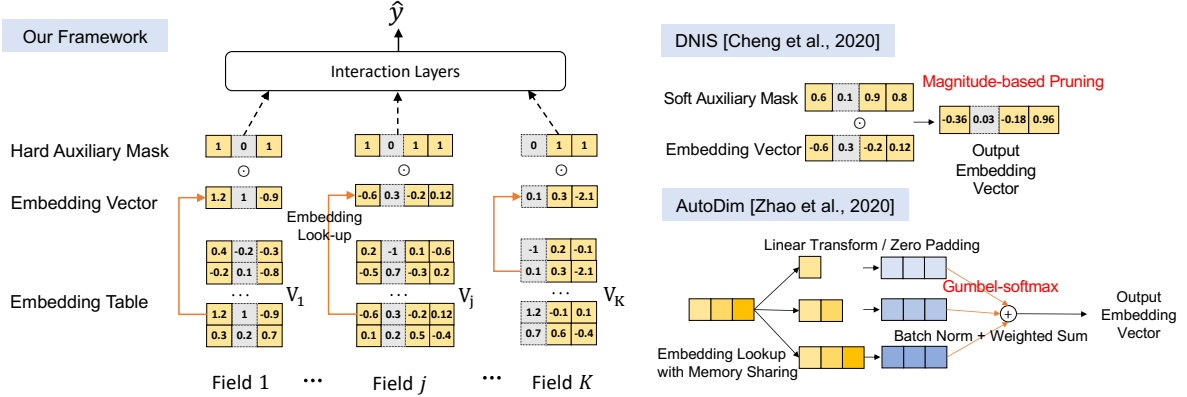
Our Framework

$\hat{y}$

Interaction Layers

Hard Auxiliary Mask

| 1 | 0 | 1 |
|---|---|---|

| 1 | 0 | 1 | 1 |
|---|---|---|---|

| 0 | 1 | 1 |
|---|---|---|

$\odot$ $\odot$ $\odot$

Embedding Vector

| 1.2 | 1 | -0.9 |
|---|---|---|

| -0.6 | 0.3 | -0.2 | 0.12 |
|---|---|---|---|

| 0.1 | 0.3 | -2.1 |
|---|---|---|

Embedding Look-up

Embedding Table

| 0.4 | -0.2 | -0.3 |
|---|---|---|
| -0.2 | 0.1 | -0.8 |
| ... | | |
| 1.2 | 1 | -0.9 |
| 0.3 | 0.2 | 0.7 |

$V_1$

| 0.2 | -1 | 0.1 | -0.6 |
|---|---|---|---|
| -0.5 | 0.7 | -0.3 | 0.2 |
| ... | | | |
| -0.6 | 0.3 | -0.2 | 0.12 |
| 0.1 | 0.2 | 0.5 | -0.4 |

$V_j$

| -1 | 0.2 | -0.1 |
|---|---|---|
| 0.1 | 0.3 | -2.1 |
| ... | | |
| 1.2 | -0.1 | 0.1 |
| 0.7 | 0.6 | -0.4 |

$V_K$

Field 1 ⋯ Field $j$ ⋯ Field $K$

DNIS [Cheng et al., 2020]

Soft Auxiliary Mask

| 0.6 | 0.1 | 0.9 | 0.8 |
|---|---|---|---|

Magnitude-based Pruning

$\odot$

| -0.36 | 0.03 | -0.18 | 0.96 |
|---|---|---|---|

Embedding Vector

| -0.6 | 0.3 | -0.2 | 0.12 |
|---|---|---|---|

Output Embedding Vector

AutoDim [Zhao et al., 2020]

Linear Transform / Zero Padding

Gumbel-softmax

+

Output Embedding Vector

Batch Norm + Weighted Sum

Embedding Lookup with Memory Sharing